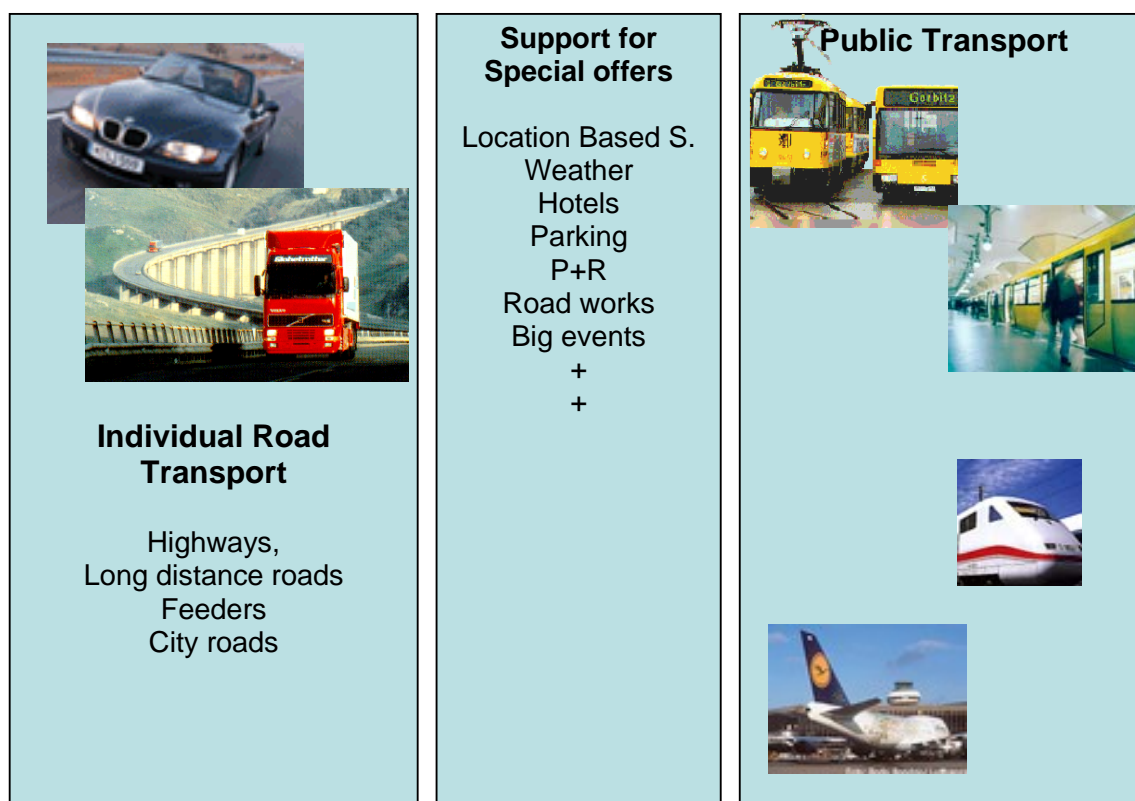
Individual Road Transport

Highways,
Long distance roads
Feeders
City roads

Support for Special offers

Location Based S.
Weather
Hotels
Parking
P+R
Road works
Big events
+
+

Public Transport

Gorbitz